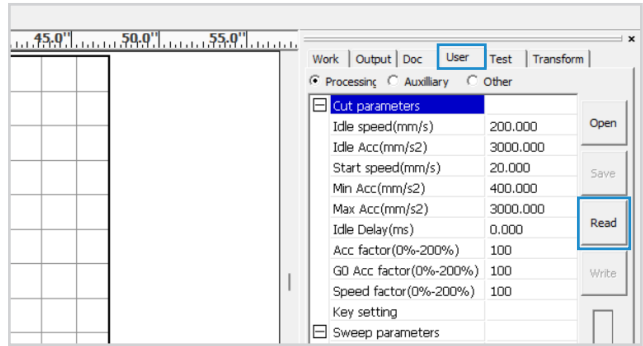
45.0" 50.0" 55.0"

×

Work | Output | Doc | User | Test | Transform

Processing Auxiliary Other

| | |
|---|---|
| Cut parameters | |
| Idle speed(mm/s) | 200.000 |
| Idle Acc(mm/s2) | 3000.000 |
| Start speed(mm/s) | 20.000 |
| Min Acc(mm/s2) | 400.000 |
| Max Acc(mm/s2) | 3000.000 |
| Idle Delay(ms) | 0.000 |
| Acc factor(0%-200%) | 100 |
| G0 Acc factor(0%-200%) | 100 |
| Speed factor(0%-200%) | 100 |
| Key setting | |
| Sweep parameters | |

Open

Save

Read

Write